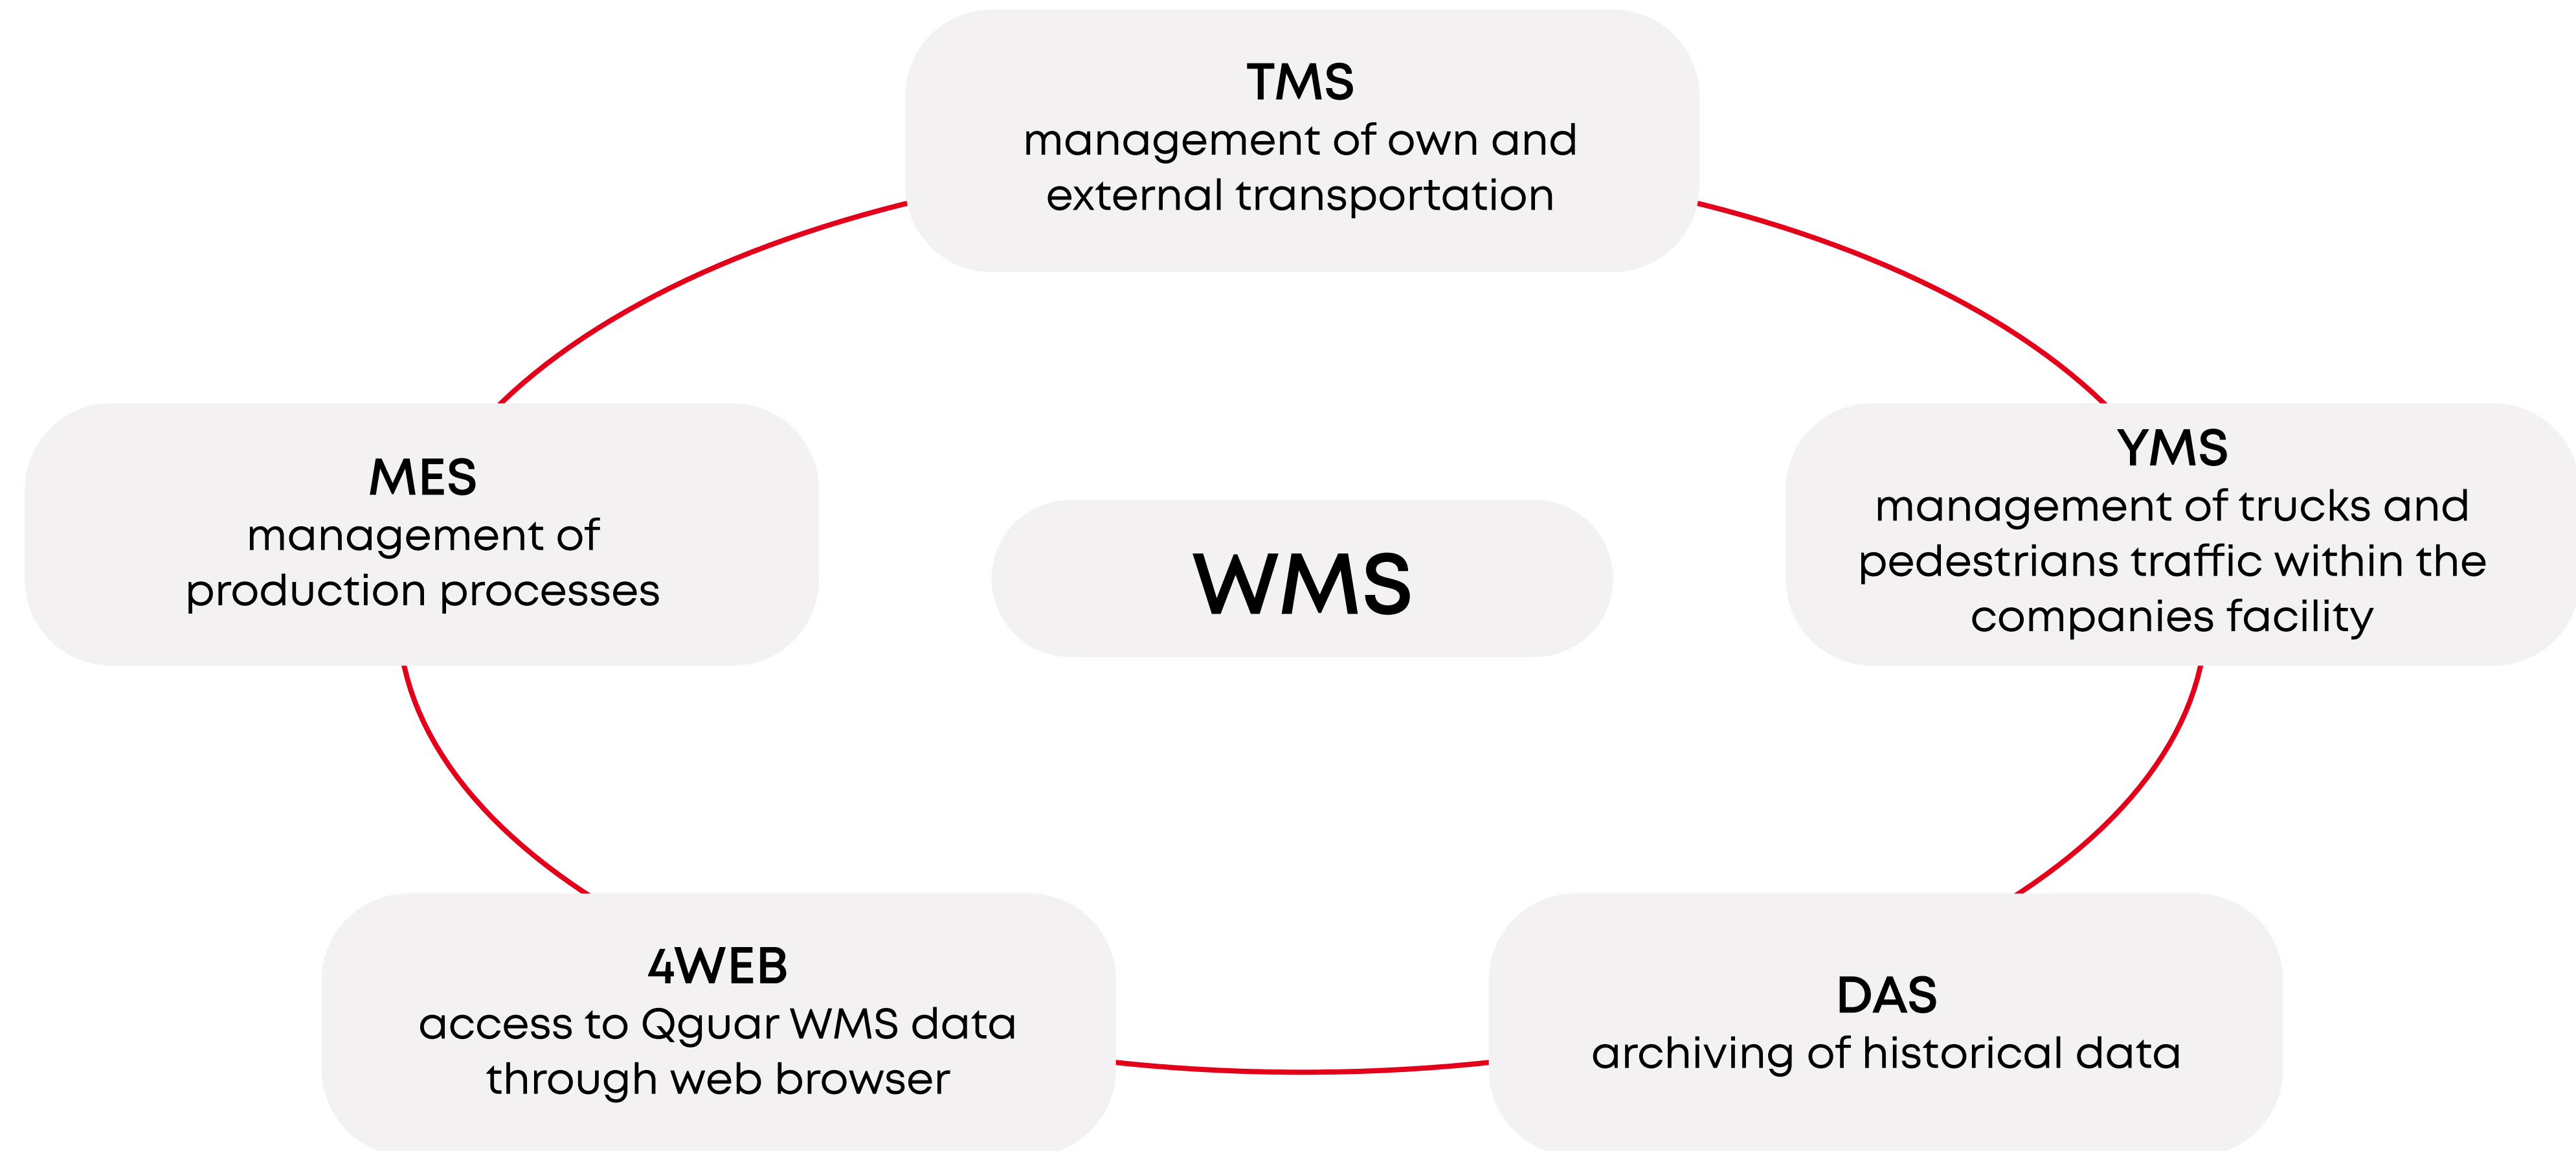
TMS
management of own and external transportation

MES
management of production processes

WMS

YMS
management of trucks and pedestrians traffic within the companies facility

4WEB
access to Qguar WMS data through web browser

DAS
archiving of historical data